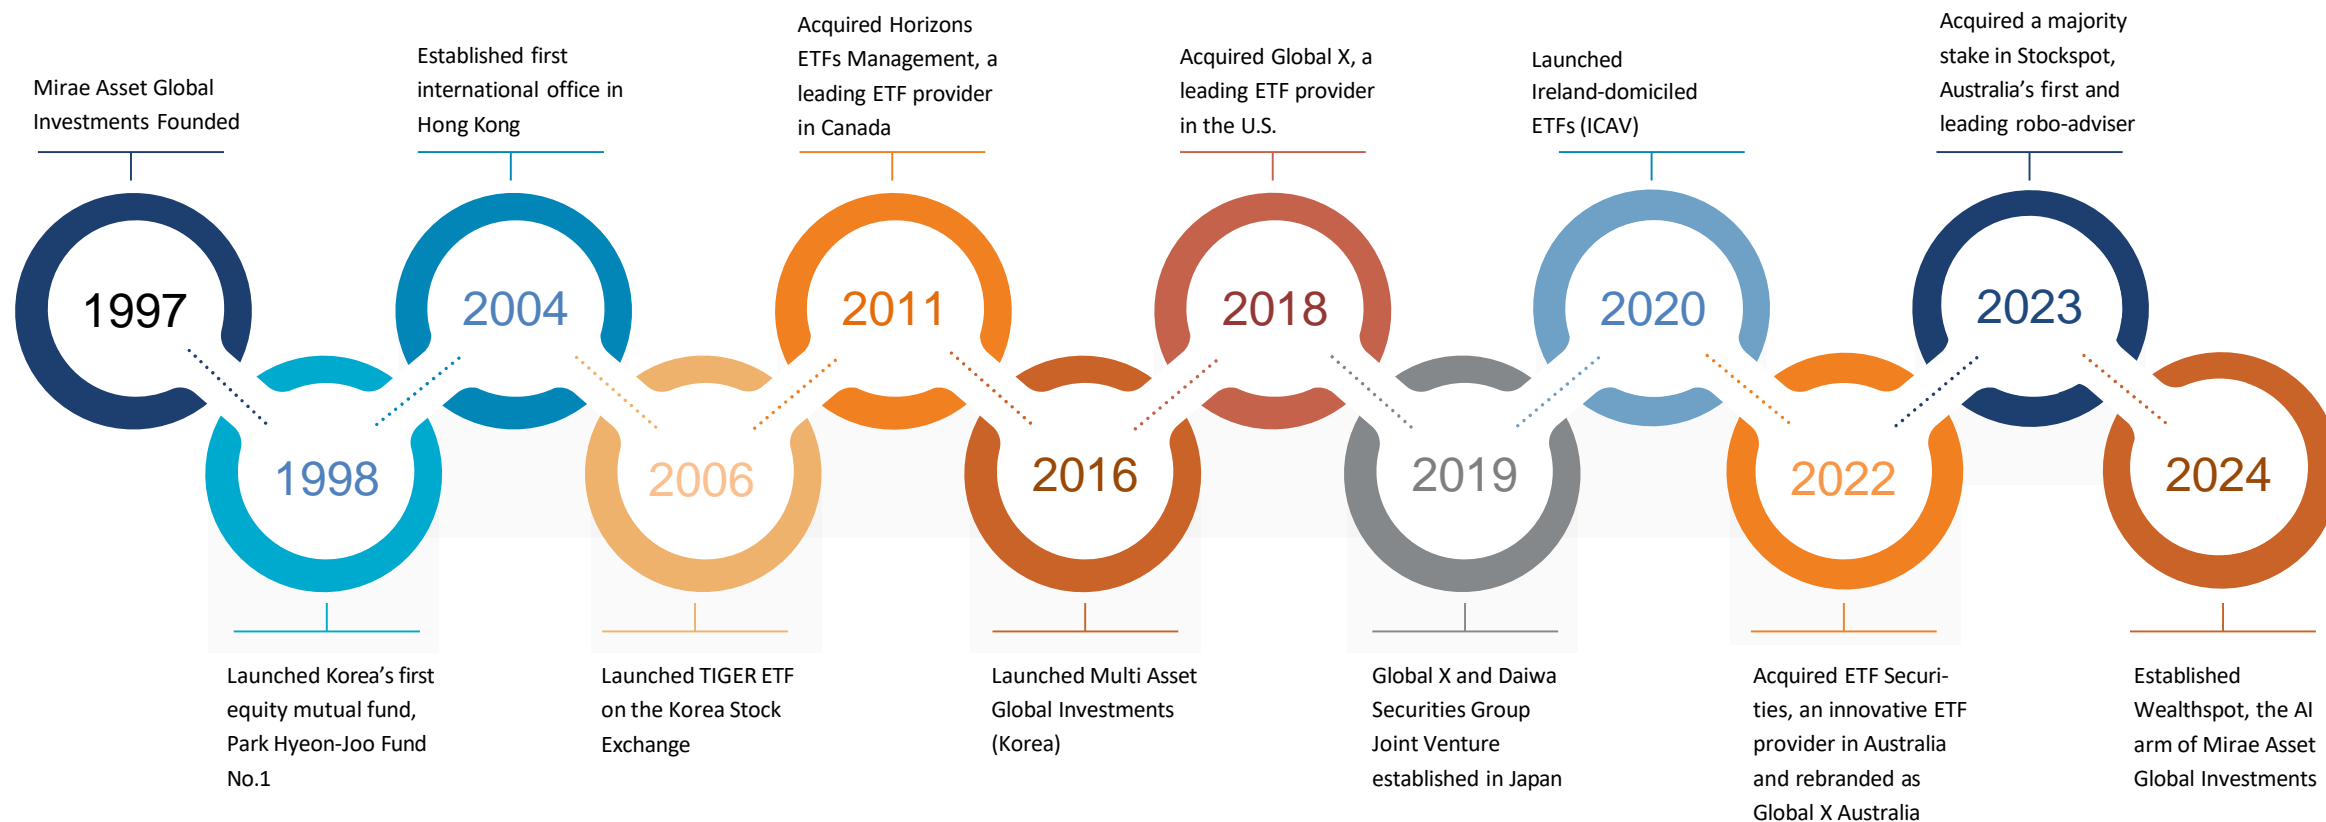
Mirae Asset Global Investments Founded

1997

1998

Launched Korea's first equity mutual fund, Park Hyeon-Joo Fund No.1

Established first international office in Hong Kong

2004

2006

Launched TIGER ETF on the Korea Stock Exchange

Acquired Horizons ETFs Management, a leading ETF provider in Canada

2011

2016

Launched Multi Asset Global Investments (Korea)

Acquired Global X, a leading ETF provider in the U.S.

2018

2019

Global X and Daiwa Securities Group Joint Venture established in Japan

Launched Ireland-domiciled ETFs (ICAV)

2020

2022

Acquired ETF Securities, an innovative ETF provider in Australia and rebranded as Global X Australia

Acquired a majority stake in Stockspot, Australia's first and leading robo-adviser

2023

2024

Established Wealthspot, the AI arm of Mirae Asset Global Investments